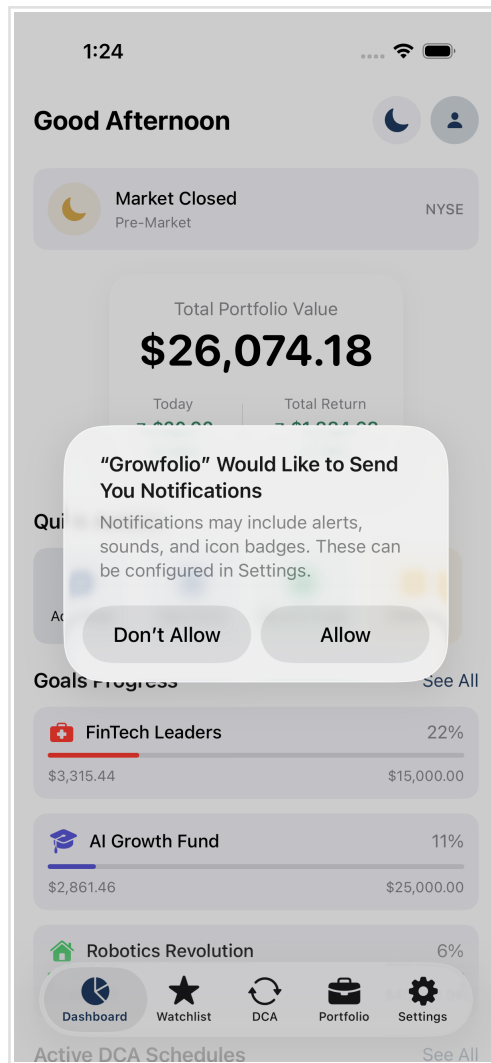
1:24

Good Afternoon

Market Closed
Pre-Market
NYSE

Total Portfolio Value
$26,074.18

Today
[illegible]

Total Return
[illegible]

“Growfolio” Would Like to Send You Notifications

Notifications may include alerts, sounds, and icon badges. These can be configured in Settings.

Don’t Allow

Allow

Qui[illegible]

Ac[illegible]

Goals Progress

See All

FinTech Leaders
22%
$3,315.44
$15,000.00

AI Growth Fund
11%
$2,861.46
$25,000.00

Robotics Revolution
6%

Dashboard
Watchlist
DCA
Portfolio
Settings

Active DCA Schedules
See All